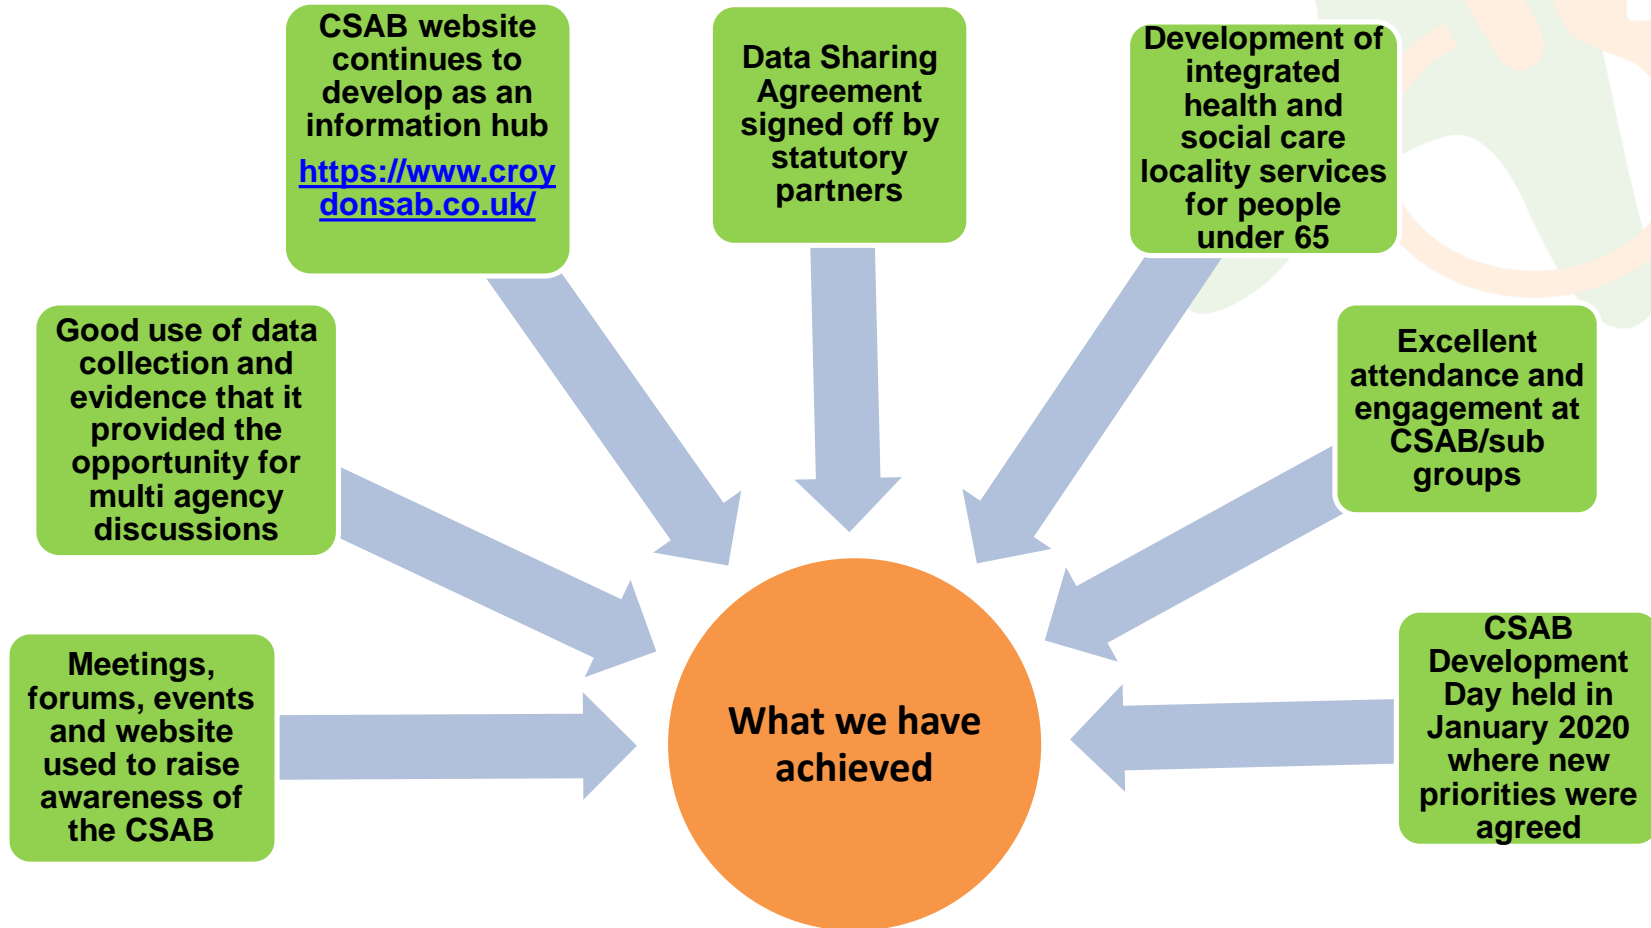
CSAB website continues to develop as an information hub

https://www.croydonsab.co.uk/

Data Sharing Agreement signed off by statutory partners

Development of integrated health and social care locality services for people under 65

Good use of data collection and evidence that it provided the opportunity for multi agency discussions

Excellent attendance and engagement at CSAB/sub groups

Meetings, forums, events and website used to raise awareness of the CSAB

What we have achieved

CSAB Development Day held in January 2020 where new priorities were agreed